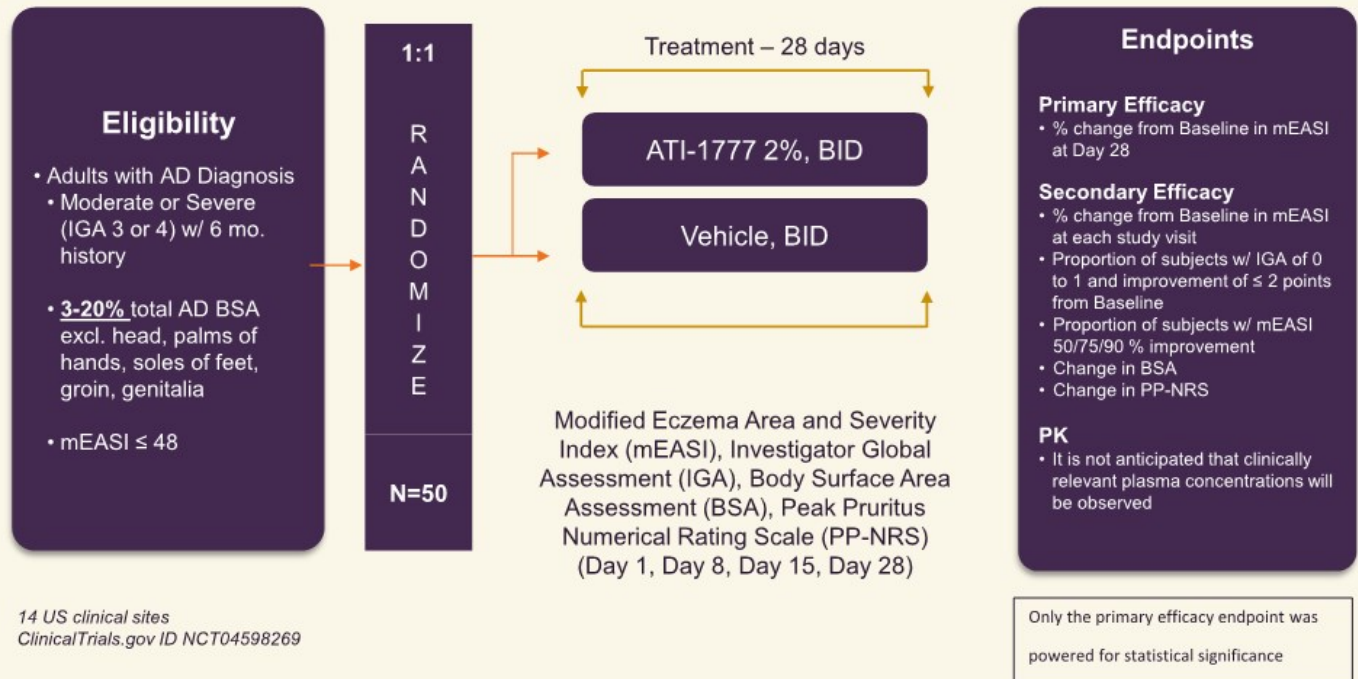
Eligibility

• Adults with AD Diagnosis
• Moderate or Severe (IGA 3 or 4) w/ 6 mo. history

• 3-20% total AD BSA excl. head, palms of hands, soles of feet, groin, genitalia

• mEASI ≤ 48

1:1

RANDOMIZE

N=50

Treatment – 28 days

ATI-1777 2%, BID

Vehicle, BID

Modified Eczema Area and Severity Index (mEASI), Investigator Global Assessment (IGA), Body Surface Area Assessment (BSA), Peak Pruritus Numerical Rating Scale (PP-NRS) (Day 1, Day 8, Day 15, Day 28)

Endpoints

Primary Efficacy
• % change from Baseline in mEASI at Day 28

Secondary Efficacy
• % change from Baseline in mEASI at each study visit
• Proportion of subjects w/ IGA of 0 to 1 and improvement of ≤ 2 points from Baseline
• Proportion of subjects w/ mEASI 50/75/90 % improvement
• Change in BSA
• Change in PP-NRS

PK
• It is not anticipated that clinically relevant plasma concentrations will be observed

14 US clinical sites
ClinicalTrials.gov ID NCT04598269

Only the primary efficacy endpoint was powered for statistical significance